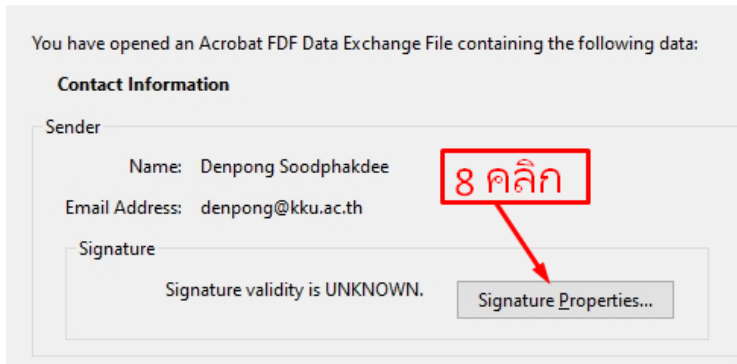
You have opened an Acrobat FDF Data Exchange File containing the following data:

Contact Information

Sender

Name: Denpong Soodphakdee

8 คลิก

Email Address: denpong@kku.ac.th

Signature

Signature validity is UNKNOWN.

Signature Properties...